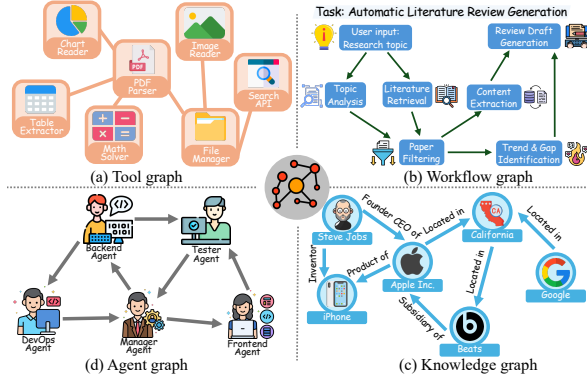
Chart Reader

PDF Parser

Image Reader

Search API

Table Extractor

Math Solver

File Manager

(a) Tool graph

Task: Automatic Literature Review Generation

User input: Research topic

Review Draft Generation

Topic Analysis

Literature Retrieval

Content Extraction

Paper Filtering

Trend & Gap Identification

(b) Workflow graph

</>

Backend Agent

Tester Agent

DevOps Agent

Manager Agent

Frontend Agent

(d) Agent graph

Steve Jobs

Founder CEO of

Located in

California

CA

Located in

Inventor

Product of

Apple Inc.

Google

iPhone

Subsidiary of

Located in

Beats

(c) Knowledge graph